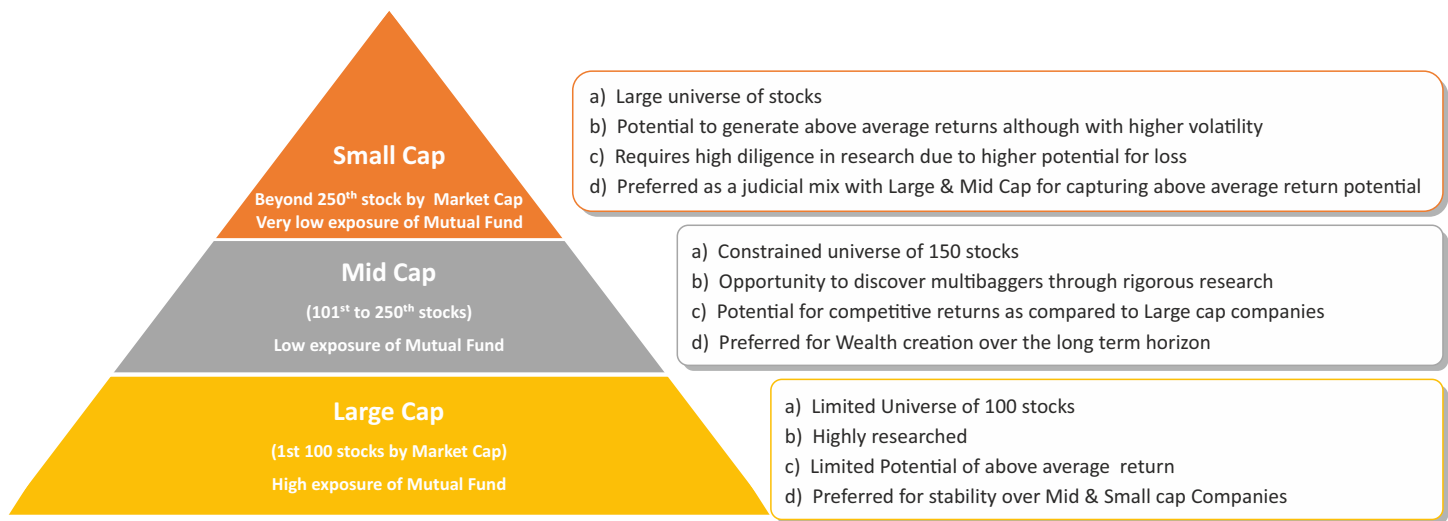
Small Cap

Beyond 250$^{th}$ stock by Market Cap
Very low exposure of Mutual Fund

a) Large universe of stocks
b) Potential to generate above average returns although with higher volatility
c) Requires high diligence in research due to higher potential for loss
d) Preferred as a judicial mix with Large & Mid Cap for capturing above average return potential

Mid Cap

(101$^{st}$ to 250$^{th}$ stocks)

Low exposure of Mutual Fund

a) Constrained universe of 150 stocks
b) Opportunity to discover multibaggers through rigorous research
c) Potential for competitive returns as compared to Large cap companies
d) Preferred for Wealth creation over the long term horizon

Large Cap

(1st 100 stocks by Market Cap)

High exposure of Mutual Fund

a) Limited Universe of 100 stocks
b) Highly researched
c) Limited Potential of above average return
d) Preferred for stability over Mid & Small cap Companies